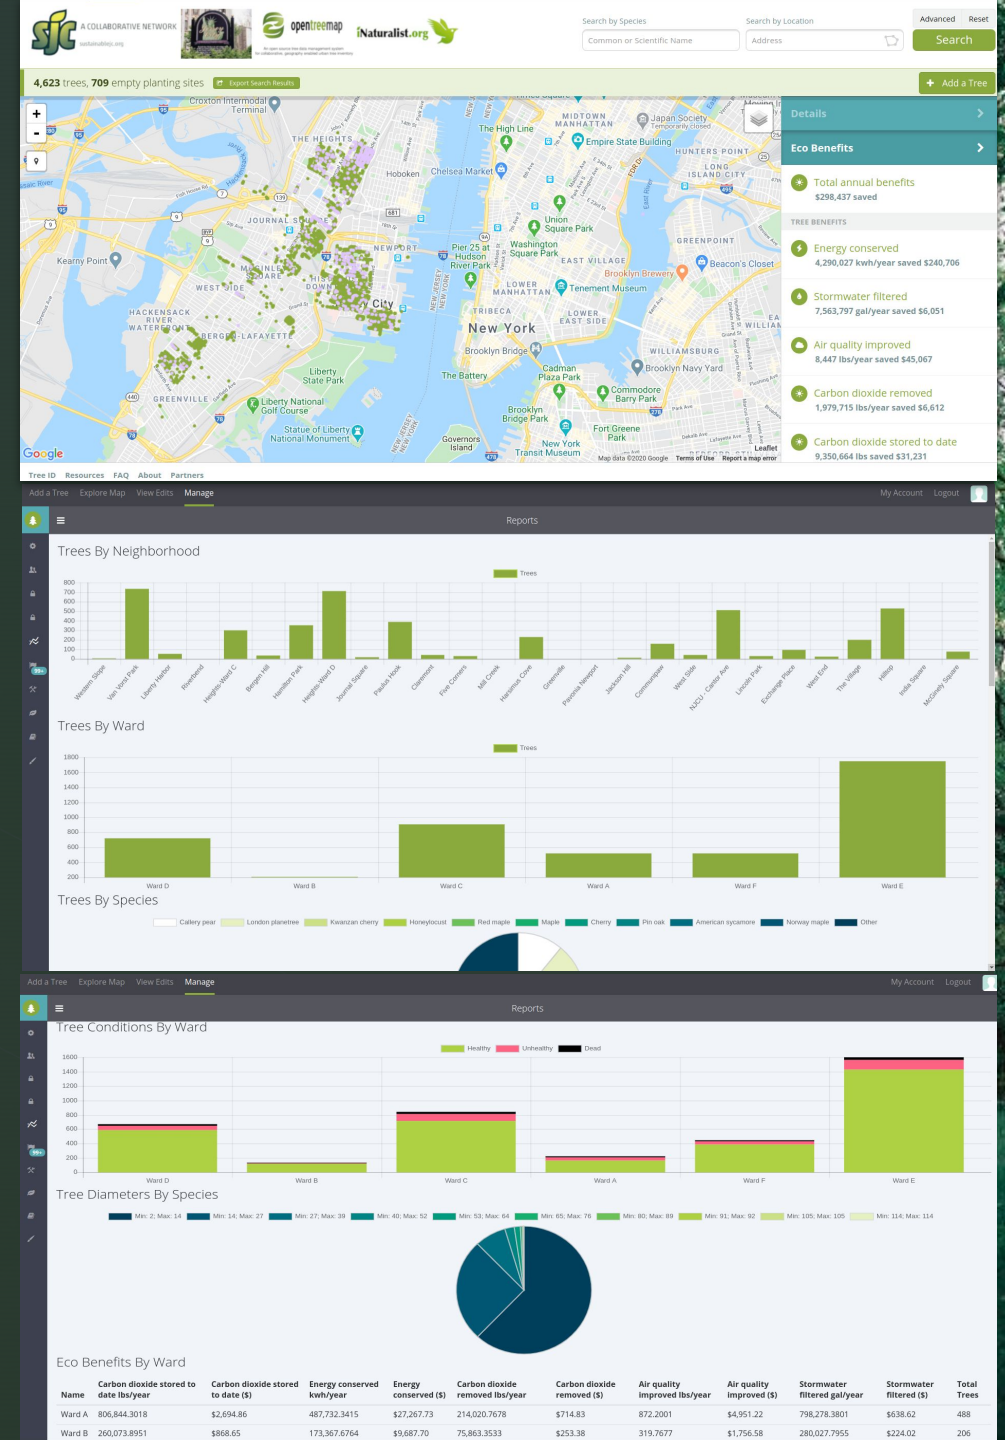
SJC A COLLABORATIVE NETWORK sjcfoundation.org

opentreemap An open source tree data management system for collaborative, geography enabled urban tree inventory

iNaturalist.org

Search by Species
Common or Scientific Name

Search by Location
Address

Advanced Reset
Search

4,623 trees, 709 empty planting sites Export Search Results

Add a Tree

+
-

Croxton Intermodal Terminal
THE HEIGHTS
Hoboken
Chelsea Market
The High Line
MIDTOWN MANHATTAN
Japan Society Temporarily closed
Empire State Building
HUNTERS POINT
LONG ISLAND CITY
JOURNAL SQUARE
NEWPORT
Pier 25 at Hudson River Park
Union Square Park
Washington Square Park
EAST VILLAGE
GREENPOINT
Beacon's Closet
Brooklyn Brewery
Kearny Point
MCGINLEY SQUARE
WEST SIDE
LOWER MANHATTAN
Tenement Museum
LOWER EAST SIDE
HACKENSACK RIVER WATERFRONT
BERGEN-LAFAYETTE
City
TRIBECA
New York
Brooklyn Bridge
WILLIAMSBURG
Brooklyn Navy Yard
Liberty State Park
The Battery
Cadman Plaza Park
GREENVILLE
Liberty National Golf Course
Commodore Barry Park
Brooklyn Bridge Park
Fort Greene Park
Statue of Liberty National Monument
Governors Island
New York Transit Museum
Google
Map data ©2020 Google Terms of Use Report a map error
Leaflet

Details
Eco Benefits
Total annual benefits
$298,437 saved
TREE BENEFITS
Energy conserved
4,290,027 kwh/year saved $240,706
Stormwater filtered
7,563,797 gal/year saved $6,051
Air quality improved
8,447 lbs/year saved $45,067
Carbon dioxide removed
1,979,715 lbs/year saved $6,612
Carbon dioxide stored to date
9,350,664 lbs saved $31,231

Tree ID Resources FAQ About Partners

Add a Tree Explore Map View Edits Manage My Account Logout

Reports

Trees By Neighborhood
Trees
800 700 600 500 400 300 200 100 0
Western Slope, Van Vorst Park, Liberty Harbor, Riverbend, Heights-Ward C, Bergen Hill, Hamilton Park, Heights-Ward D, Journal Square, Paulus Hook, Claremont, Five Corners, Mill Creek, Harsimus Cove, Greenville, Pavonia Newport, Jackson Hill, Communipaw, West Side, NJCU - Canal Ave, Lincoln Park, Exchange Place, West End, The Village, Hilltop, India Square, McGinley Square

Trees By Ward
Trees
1800 1600 1400 1200 1000 800 600 400 200
Ward D, Ward B, Ward C, Ward A, Ward F, Ward E

Trees By Species
Callery pear, London planetree, Kwanzan cherry, Honeylocust, Red maple, Maple, Cherry, Pin oak, American sycamore, Norway maple, Other

Add a Tree Explore Map View Edits Manage My Account Logout

Reports

Tree Conditions By Ward
Healthy Unhealthy Dead
1600 1400 1200 1000 800 600 400 200 0
Ward D, Ward B, Ward C, Ward A, Ward F, Ward E

Tree Diameters By Species
Min: 2; Max: 14, Min: 14; Max: 27, Min: 27; Max: 39, Min: 40; Max: 52, Min: 53; Max: 64, Min: 65; Max: 76, Min: 80; Max: 89, Min: 91; Max: 92, Min: 105; Max: 105, Min: 114; Max: 114

Eco Benefits By Ward

| Name | Carbon dioxide stored to date lbs/year | Carbon dioxide stored to date ($) | Energy conserved kwh/year | Energy conserved ($) | Carbon dioxide removed lbs/year | Carbon dioxide removed ($) | Air quality improved lbs/year | Air quality improved ($) | Stormwater filtered gal/year | Stormwater filtered ($) | Total Trees |
|---|---|---|---|---|---|---|---|---|---|---|---|
| Ward A | 806,844.3018 | $2,694.86 | 487,732.3415 | $27,267.73 | 214,020.7678 | $714.83 | 872.2001 | $4,951.22 | 798,278.3801 | $638.62 | 488 |
| Ward B | 260,073.8951 | $868.65 | 173,367.6764 | $9,687.70 | 75,863.3533 | $253.38 | 319.7677 | $1,756.58 | 280,027.7955 | $224.02 | 206 |